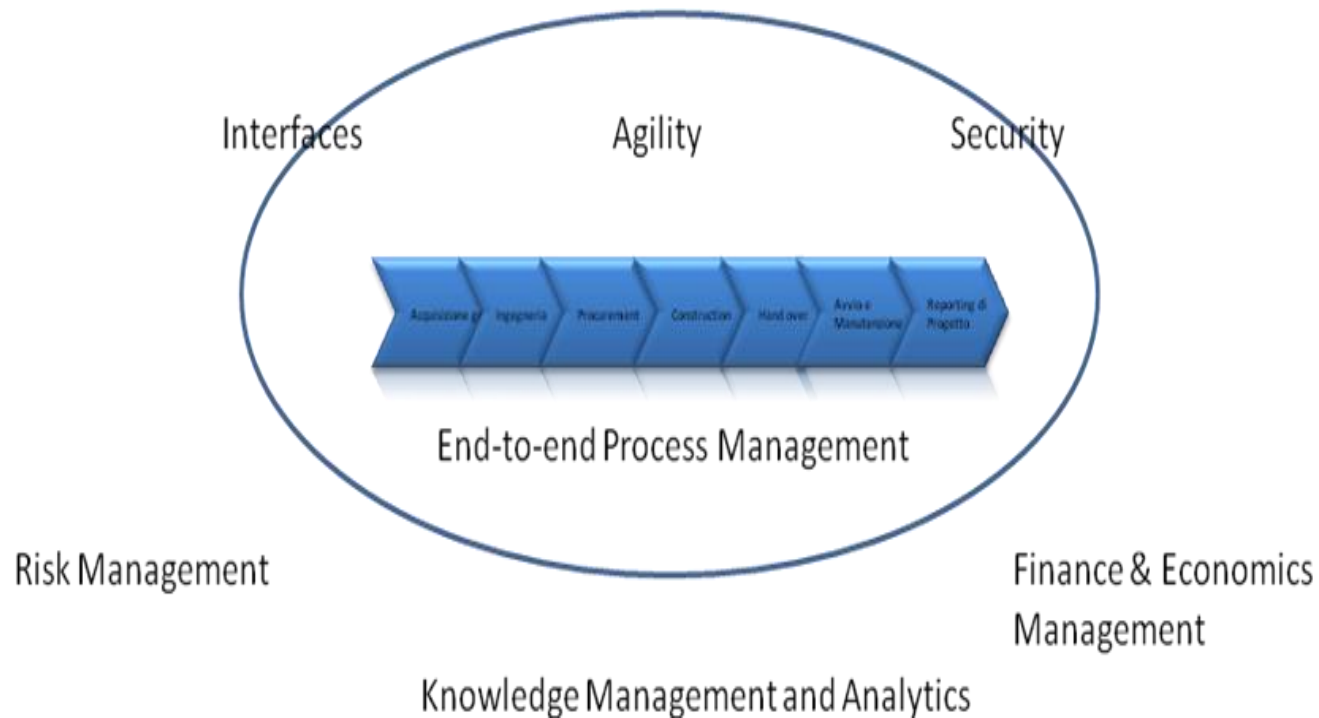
Interfaces

Agility

Security

Acquisizione g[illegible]

Ingegneria

Procurement

Construction

Hand over

Avvio e Manutenzione

Reporting di Progetto

End-to-end Process Management

Risk Management

Finance & Economics Management

Knowledge Management and Analytics